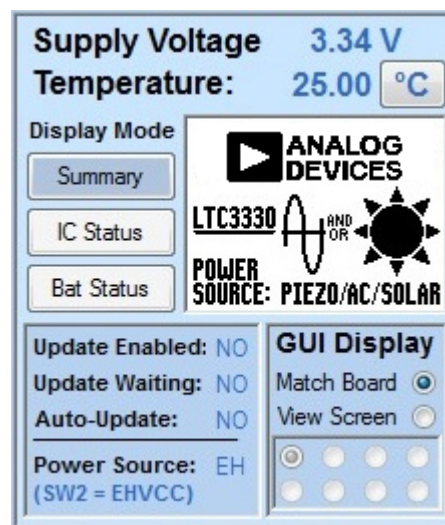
Supply Voltage 3.34 V
Temperature: 25.00 °C

Display Mode

Summary

IC Status

Bat Status

ANALOG DEVICES

LTC3330 AND OR

POWER SOURCE: PIEZO/AC/SOLAR

Update Enabled: NO
Update Waiting: NO
Auto-Update: NO

Power Source: EH
(SW2 = EHVCC)

GUI Display
Match Board
View Screen